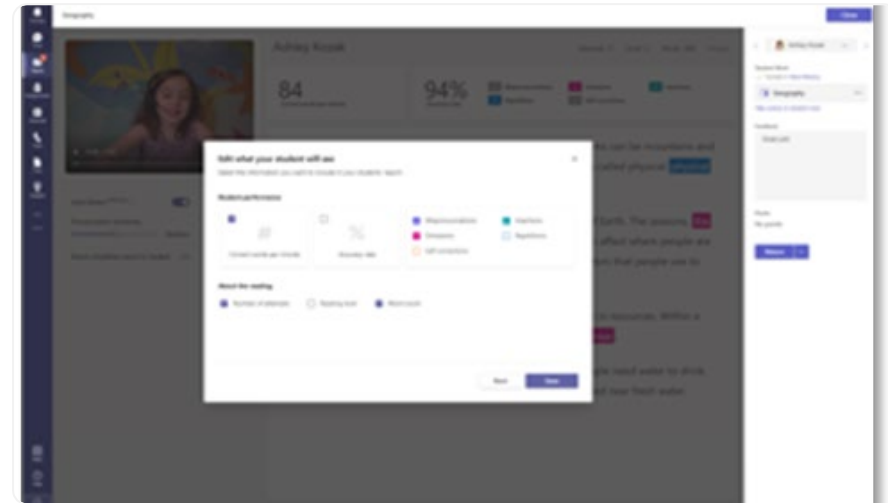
Geography

Close

Ashley Kozak

84

94%

Edit what your student will see

Student performance

%

Mispronunciations

Insertions

Omissions

Repetitions

Self-corrections

About the reading

Number of attempts

Reading level

Word count

Back

Save

can be mountains and

called physical

Earth. The seasons

affect where people are

that people use to

resources. Within a

need water to drink

and new fresh water.

Ashley Kozak

Geography

Feedback

Points

Return